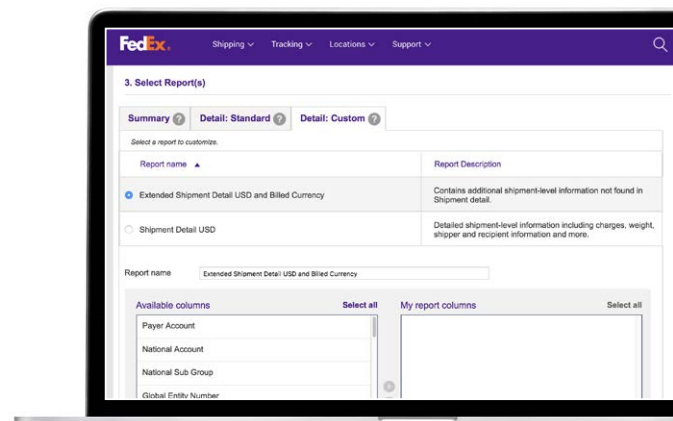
FedEx. Shipping ⌄ Tracking ⌄ Locations ⌄ Support ⌄

3. Select Report(s)

Summary ? Detail: Standard ? Detail: Custom ?

Select a report to customize.

| Report name ▲ | Report Description |
|---|---|
| Extended Shipment Detail USD and Billed Currency | Contains additional shipment-level information not found in Shipment detail. |
| Shipment Detail USD | Detailed shipment-level information including charges, weight, shipper and recipient information and more. |

Report name Extended Shipment Detail USD and Billed Currency

Available columns Select all

Payer Account
National Account
National Sub Group
Global Entity Number

My report columns Select all